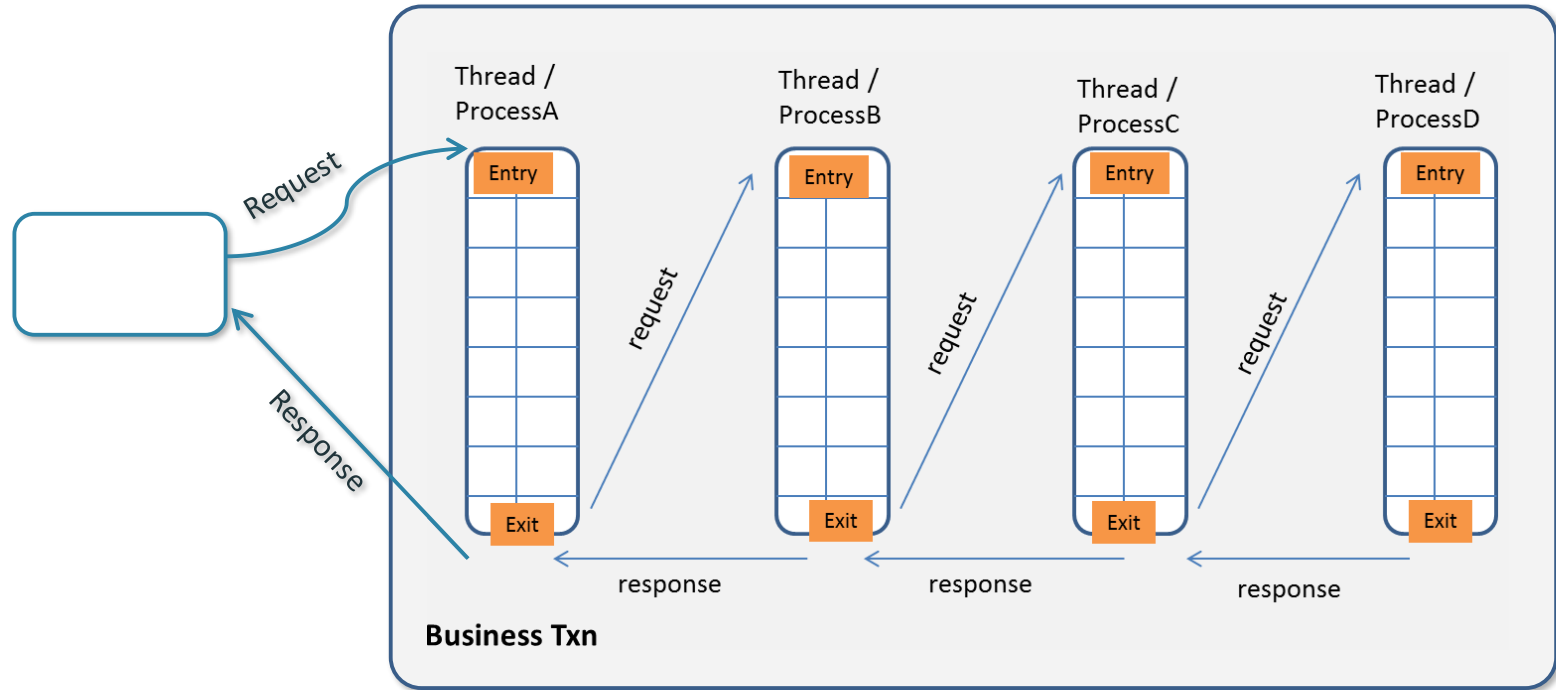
Request

Response

Thread / ProcessA

Entry

Exit

request

Thread / ProcessB

Entry

Exit

request

Thread / ProcessC

Entry

Exit

request

Thread / ProcessD

Entry

Exit

response

response

response

Business Txn